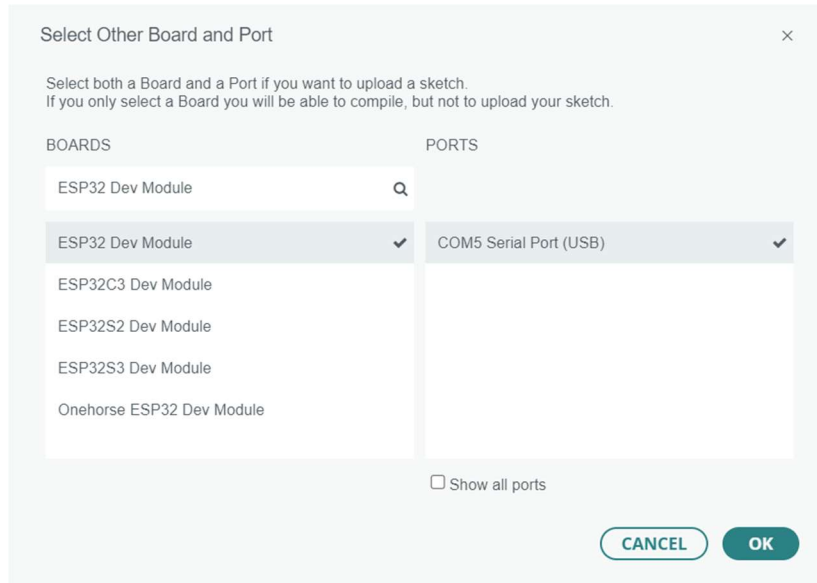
Select Other Board and Port

×

Select both a Board and a Port if you want to upload a sketch.
If you only select a Board you will be able to compile, but not to upload your sketch.

BOARDS

ESP32 Dev Module

ESP32 Dev Module ✔
ESP32C3 Dev Module
ESP32S2 Dev Module
ESP32S3 Dev Module
Onehorse ESP32 Dev Module

PORTS

COM5 Serial Port (USB) ✔

☐ Show all ports

CANCEL

OK